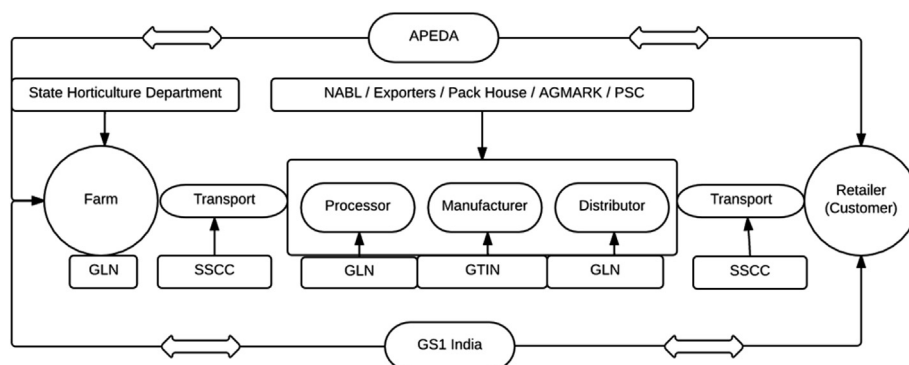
APEDA

State Horticulture Department

NABL / Exporters / Pack House / AGMARK / PSC

Farm

Transport

Processor

Manufacturer

Distributor

Transport

Retailer (Customer)

GLN

SSCC

GLN

GTIN

GLN

SSCC

GS1 India